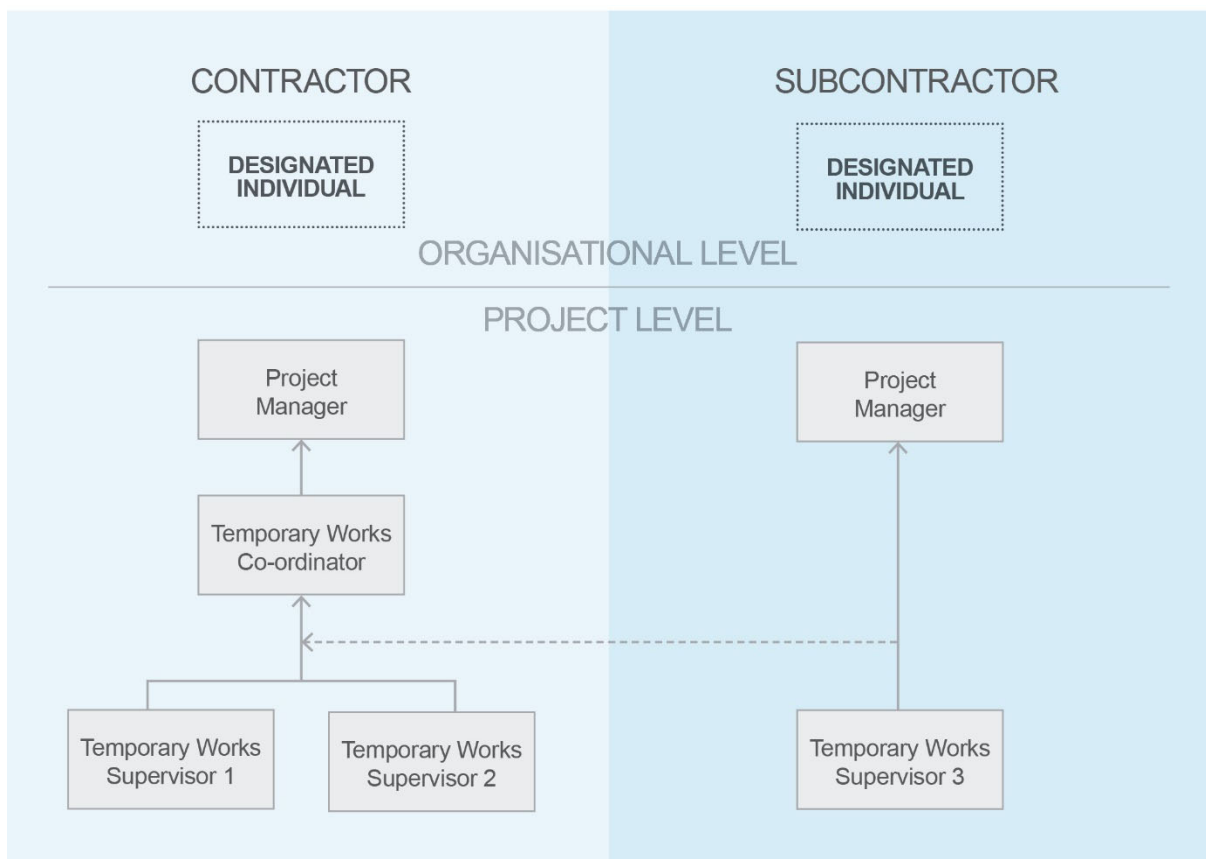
CONTRACTOR

DESIGNATED INDIVIDUAL

SUBCONTRACTOR

DESIGNATED INDIVIDUAL

ORGANISATIONAL LEVEL

PROJECT LEVEL

Project Manager

Temporary Works Co-ordinator

Temporary Works Supervisor 1

Temporary Works Supervisor 2

Project Manager

Temporary Works Supervisor 3